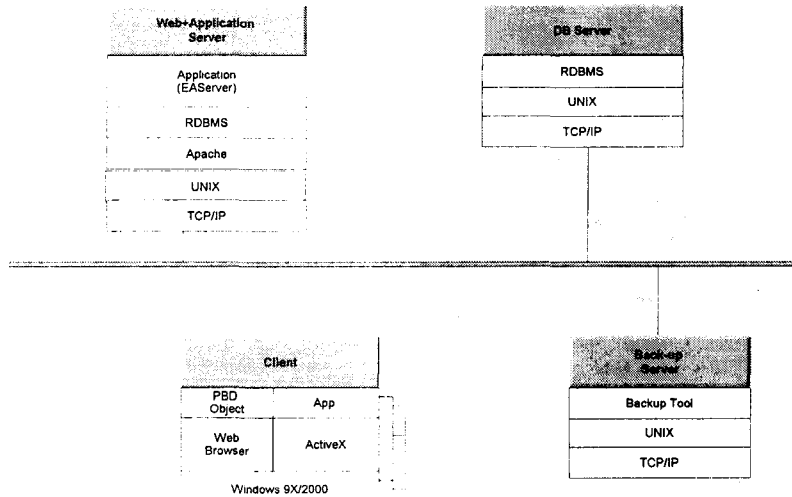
Web+Application Server

Application (EAServer)

RDBMS

Apache

UNIX

TCP/IP

DB Server

RDBMS

UNIX

TCP/IP

Client

PBD Object

App

Web Browser

ActiveX

Windows 9X/2000

Back-up Server

Backup Tool

UNIX

TCP/IP